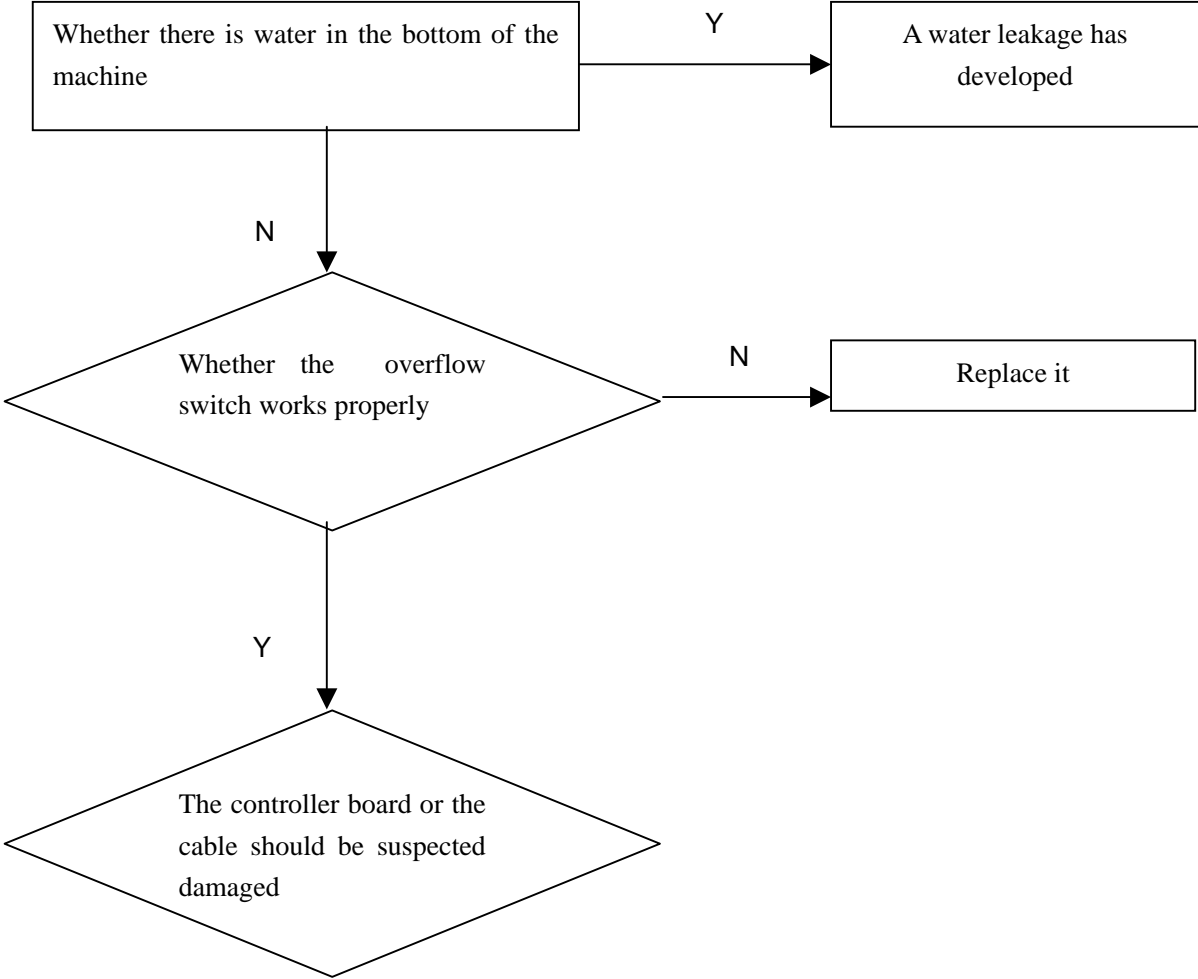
Whether there is water in the bottom of the machine

Y

A water leakage has developed

N

Whether the overflow switch works properly

N

Replace it

Y

The controller board or the cable should be suspected damaged